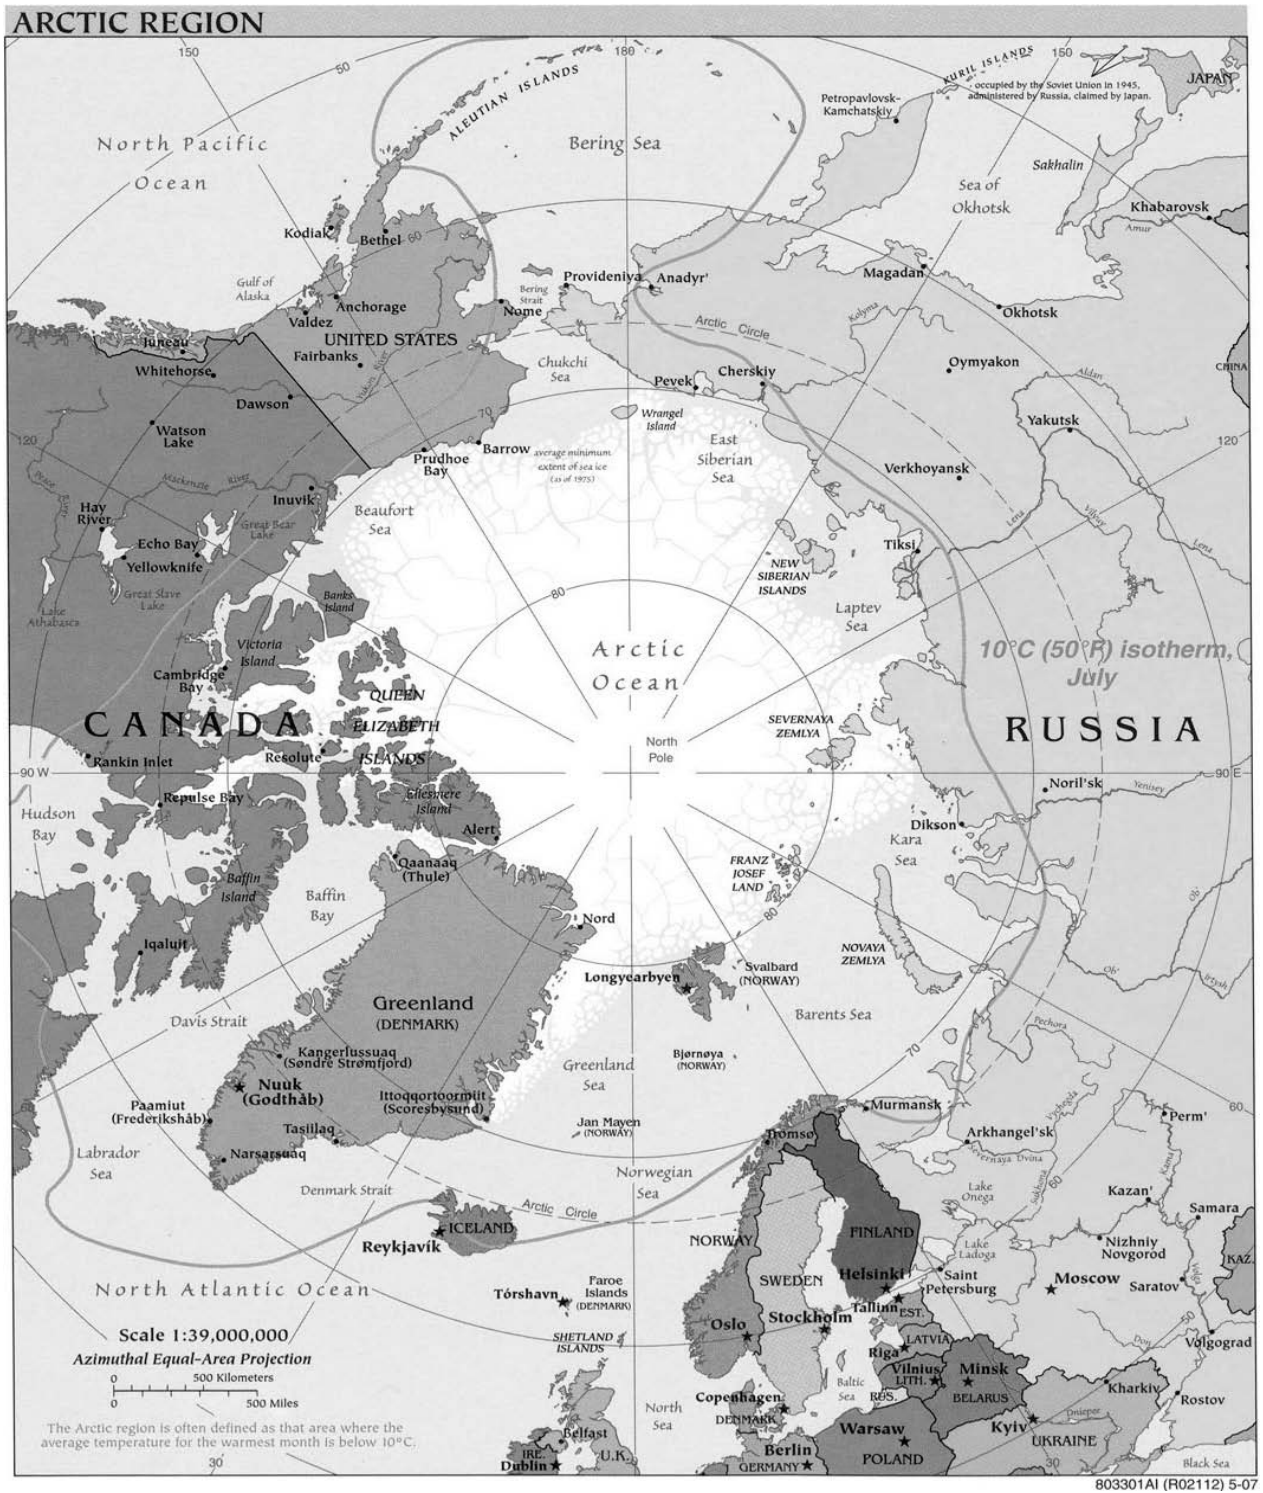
ARCTIC REGION

150
50
180
150
ALEUTIAN ISLANDS
KURIL ISLANDS
occupied by the Soviet Union in 1945, administered by Russia, claimed by Japan.
JAPAN
North Pacific Ocean
Bering Sea
Petropavlovsk-Kamchatskiy
Sakhalin
Sea of Okhotsk
Khabarovsk
Amur
Kodiak
Bethel
60
Provideniya
Anadyr'
Magadan
Gulf of Alaska
Anchorage
Bering Strait
Nome
Okhotsk
Kolyma
Valdez
UNITED STATES
Arctic Circle
Juneau
Fairbanks
Yukon River
Chukchi Sea
Oymyakon
CHINA
Whitehorse
Pevek
Cherskiy
Aldan
Dawson
70
Wrangel Island
Yakutsk
Watson Lake
Barrow
average minimum extent of sea ice (as of 1975)
East Siberian Sea
120
120
Prudhoe Bay
Verkhoyansk
Peace River
Mackenzie River
Inuvik
Hay River
Beaufort Sea
Lena
Vilyuy
Lena
Great Bear Lake
Echo Bay
Tiksi
Yellowknife
NEW SIBERIAN ISLANDS
Great Slave Lake
Banks Island
80
Laptev Sea
Lake Athabasca
Victoria Island
Arctic Ocean
10°C (50°F) isotherm, July
Cambridge Bay
QUEEN ELIZABETH ISLANDS
CANADA
SEVERNAYA ZEMLYA
RUSSIA
North Pole
Rankin Inlet
Resolute
90 W
90 E
Noril'sk
Yenisey
Hudson Bay
Repulse Bay
Ellesmere Island
Dikson
Alert
Kara Sea
Qaanaaq (Thule)
FRANZ JOSEF LAND
Baffin Island
Baffin Bay
80
Ob'
Nord
Iqaluit
NOVAYA ZEMLYA
Longyearbyen
Svalbard (NORWAY)
Irtysh
Ob'
Greenland (DENMARK)
Barents Sea
Davis Strait
Pechora
70
Kangerlussuaq (Søndre Strømfjord)
Greenland Sea
Bjørnøya (NORWAY)
Nuuk (Godthåb)
Paamiut (Frederikshåb)
Ittoqqortoormiit (Scoresbysund)
Murmansk
Perm'
60
Jan Mayen (NORWAY)
Arkhangel'sk
Tasiilaq
Tromsø
Vychegda
Labrador Sea
Narsarsuaq
Severnaya Dvina
Kama
Norwegian Sea
Lake Onega
Sukhona
Denmark Strait
Kazan'
Samara
Arctic Circle
FINLAND
ICELAND
NORWAY
Lake Ladoga
Nizhniy Novgorod
Reykjavík
Saint Petersburg
KAZ.
SWEDEN
Helsinki
Moscow
Saratov
Volga
North Atlantic Ocean
Faroe Islands (DENMARK)
Tórshavn
Tallinn
EST.
50
Oslo
Stockholm
LATVIA
Scale 1:39,000,000
SHETLAND ISLANDS
Don
Volgograd
Riga
Azimuthal Equal-Area Projection
Vilnius
LITH.
Minsk
0 500 Kilometers
0 500 Miles
Baltic Sea
RUS.
BELARUS
Copenhagen
North Sea
Kharkiv
Rostov
DENMARK
Dnieper
The Arctic region is often defined as that area where the average temperature for the warmest month is below 10°C.
Warsaw
Kyiv
UKRAINE
Belfast
IRE.
U.K.
Berlin
POLAND
30
Dublin
GERMANY
30
Black Sea
803301AI (R02112) 5-07